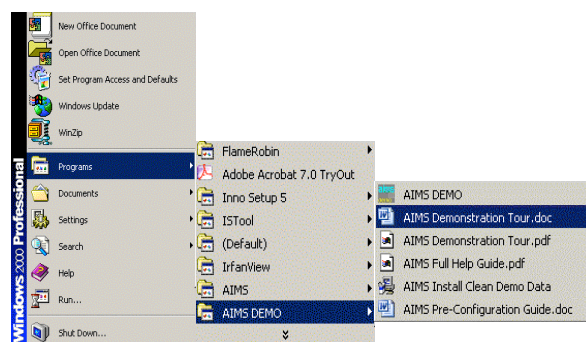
Windows 2000 Professional

New Office Document
Open Office Document
Set Program Access and Defaults
Windows Update
WinZip
Programs
Documents
Settings
Search
Help
Run...
Shut Down...

FlameRobin
Adobe Acrobat 7.0 TryOut
Inno Setup 5
ISTool
(Default)
IrfanView
AIMS
AIMS DEMO

AIMS DEMO
AIMS Demonstration Tour.doc
AIMS Demonstration Tour.pdf
AIMS Full Help Guide.pdf
AIMS Install Clean Demo Data
AIMS Pre-Configuration Guide.doc